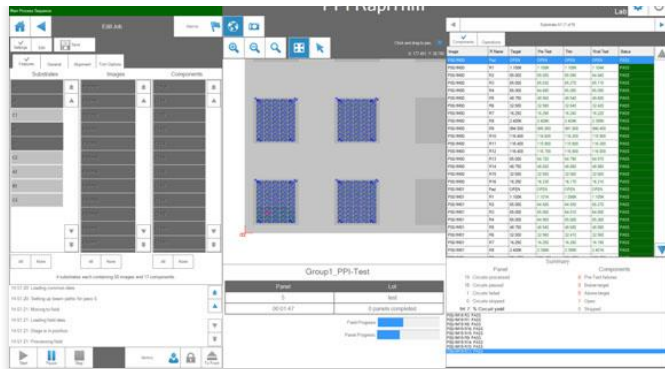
Main Process Sequence

Edit Job

Home

Substrates

Images

Components

All

None

4 substrates each containing 32 images and 11 components.

14:51:20 Loading common data

14:51:20 Setting up beam paths for pass 0

14:51:20 Moving to field

14:51:21 Loading field data

14:51:21 Stage is in position

14:51:21 Processing field

Start

Pause

Stop

PPI Rapmin

Group1_PPI-Test

| Panel | Lot |
|---|---|
| 3 | 9x8 |
| 00:01:47 | 0 panels completed |

Field Progress

Panel Progress

Lab

Components

Operations

| Image | P Name | Target | Pre Trim | Trim | Post Trim | Status |
|---|---|---|---|---|---|---|
| PS0-PA00 | Pad | OPEN | OPEN | OPEN | OPEN | PASS |

Summary

Panel

Components

Circuits processed

Circuits passed

Circuits failed

Circuits skipped

Circuit yield

Pre-Test failures

Below target

Above target

Open

Skipped